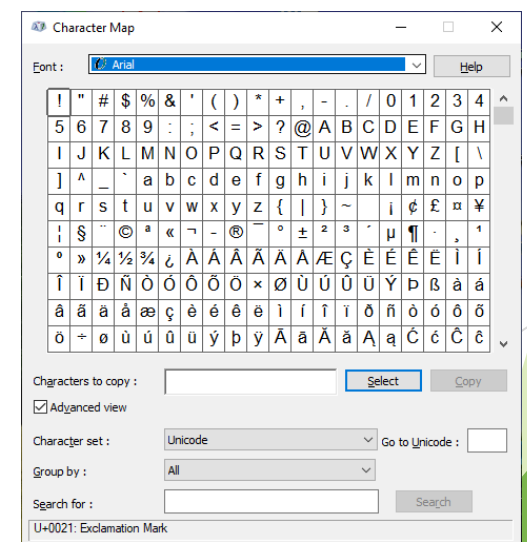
Character Map

Font : Arial

Help

| ! | " | # | $ | % | & | ' | ( | ) | * | + | , | - | . | / | 0 | 1 | 2 | 3 | 4 |
|---|---|---|---|---|---|---|---|---|---|---|---|---|---|---|---|---|---|---|---|
| 5 | 6 | 7 | 8 | 9 | : | ; | < | = | > | ? | @ | A | B | C | D | E | F | G | H |
| I | J | K | L | M | N | O | P | Q | R | S | T | U | V | W | X | Y | Z | [ | \ |
| ] | ^ | _ | ` | a | b | c | d | e | f | g | h | i | j | k | l | m | n | o | p |
| q | r | s | t | u | v | w | x | y | z | { | \| | } | ~ |   | ¡ | ¢ | £ | ¤ | ¥ |
| ¦ | § | ¨ | © | ª | « | ¬ | - | ® | ¯ | ° | ± | ² | ³ | ´ | µ | ¶ | · | ¸ | ¹ |
| º | » | ¼ | ½ | ¾ | ¿ | À | Á | Â | Ã | Ä | Å | Æ | Ç | È | É | Ê | Ë | Ì | Í |
| Î | Ï | Ð | Ñ | Ò | Ó | Ô | Õ | Ö | × | Ø | Ù | Ú | Û | Ü | Ý | Þ | ß | à | á |
| â | ã | ä | å | æ | ç | è | é | ê | ë | ì | í | î | ï | ð | ñ | ò | ó | ô | õ |
| ö | ÷ | ø | ù | ú | û | ü | ý | þ | ÿ | Ā | ā | Ă | ă | Ą | ą | Ć | ć | Ĉ | ĉ |

Characters to copy :

Select

Copy

Advanced view

Character set : Unicode

Go to Unicode :

Group by : All

Search for :

Search

U+0021: Exclamation Mark